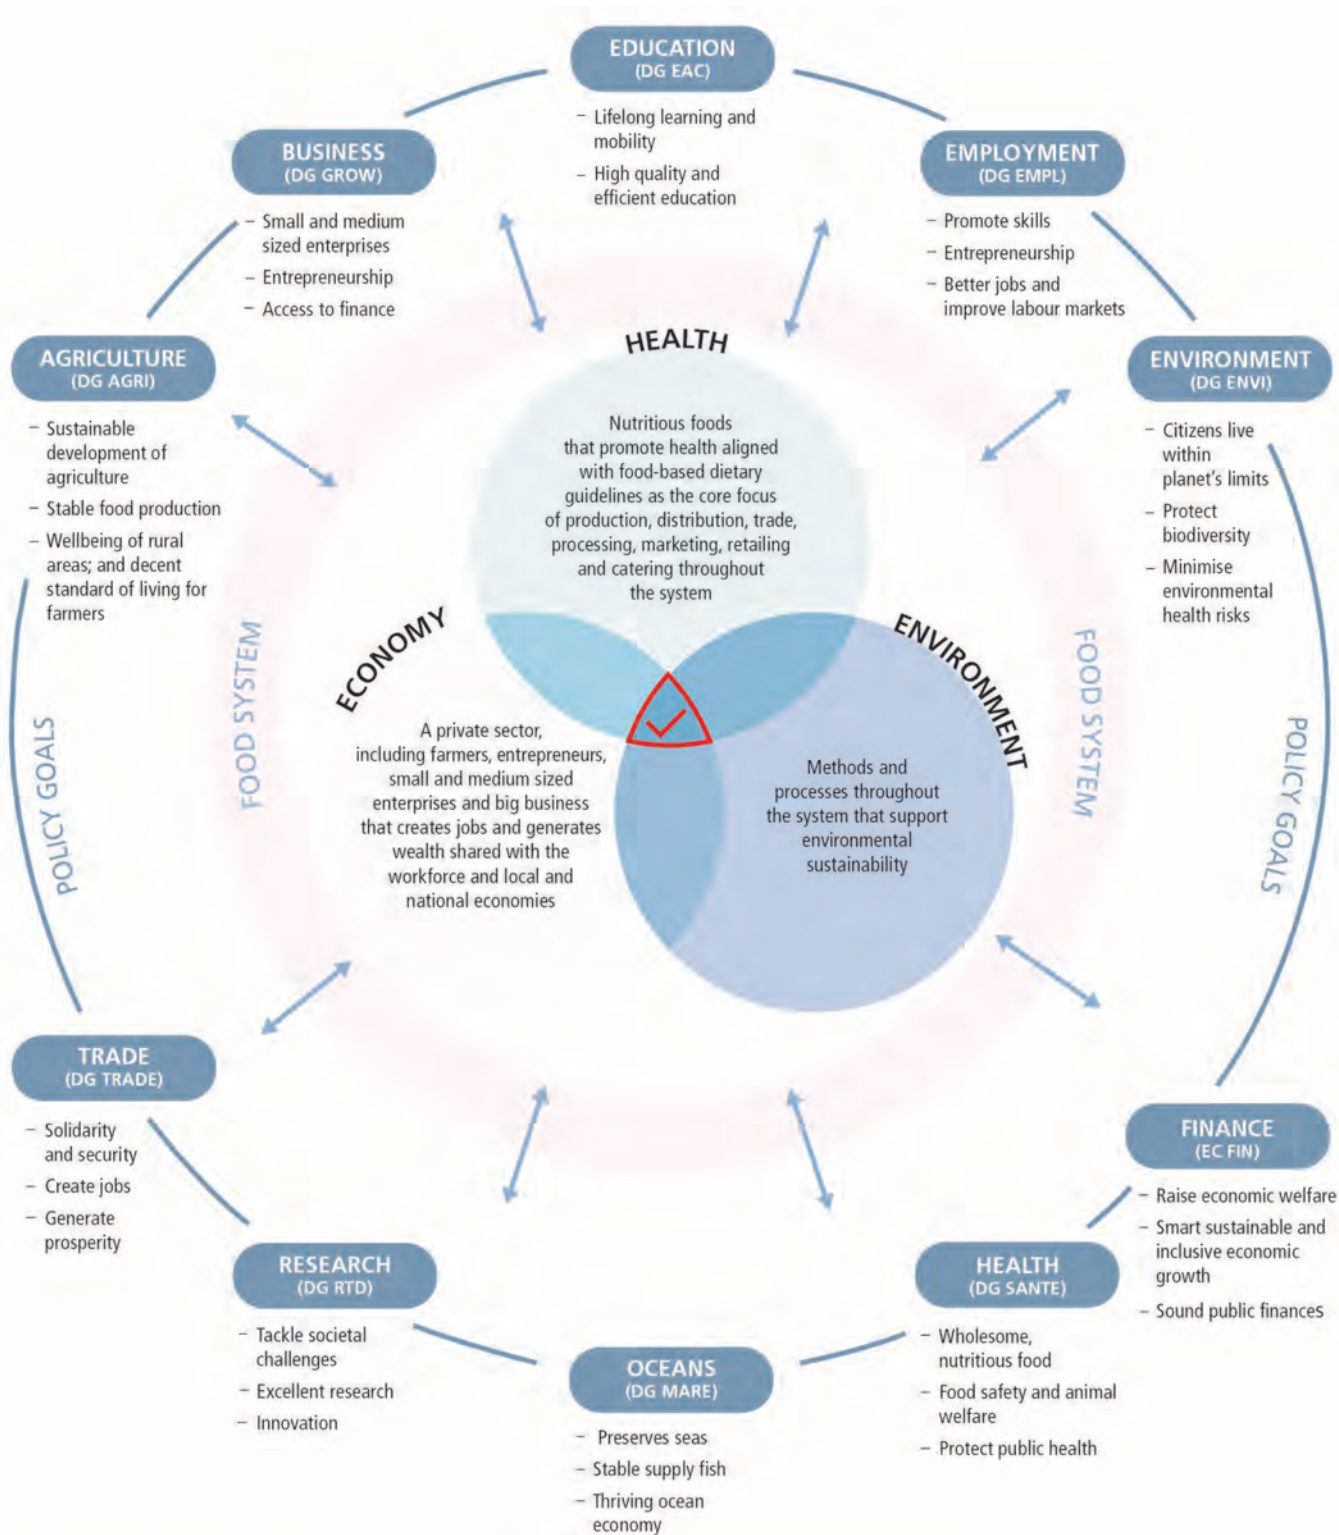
EDUCATION
(DG EAC)
- Lifelong learning and mobility
- High quality and efficient education

BUSINESS
(DG GROW)
- Small and medium sized enterprises
- Entrepreneurship
- Access to finance

EMPLOYMENT
(DG EMPL)
- Promote skills
- Entrepreneurship
- Better jobs and improve labour markets

AGRICULTURE
(DG AGRI)
- Sustainable development of agriculture
- Stable food production
- Wellbeing of rural areas; and decent standard of living for farmers

ENVIRONMENT
(DG ENVI)
- Citizens live within planet's limits
- Protect biodiversity
- Minimise environmental health risks

HEALTH

Nutritious foods that promote health aligned with food-based dietary guidelines as the core focus of production, distribution, trade, processing, marketing, retailing and catering throughout the system

ECONOMY

A private sector, including farmers, entrepreneurs, small and medium sized enterprises and big business that creates jobs and generates wealth shared with the workforce and local and national economies

ENVIRONMENT

Methods and processes throughout the system that support environmental sustainability

FOOD SYSTEM

FOOD SYSTEM

POLICY GOALS

POLICY GOALS

TRADE
(DG TRADE)
- Solidarity and security
- Create jobs
- Generate prosperity

FINANCE
(EC FIN)
- Raise economic welfare
- Smart sustainable and inclusive economic growth
- Sound public finances

RESEARCH
(DG RTD)
- Tackle societal challenges
- Excellent research
- Innovation

HEALTH
(DG SANTE)
- Wholesome, nutritious food
- Food safety and animal welfare
- Protect public health

OCEANS
(DG MARE)
- Preserves seas
- Stable supply fish
- Thriving ocean economy